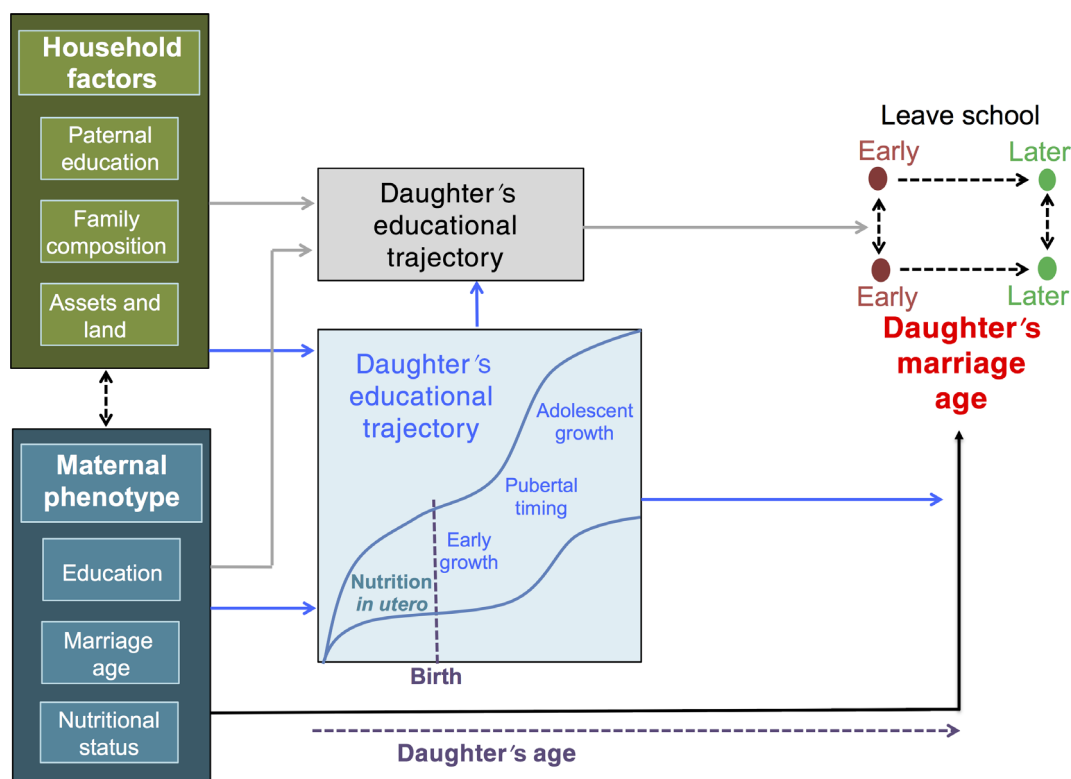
Household factors

Paternal education

Family composition

Assets and land

Maternal phenotype

Education

Marriage age

Nutritional status

Daughter′s educational trajectory

Daughter′s educational trajectory

Adolescent growth

Pubertal timing

Early growth

Nutrition in utero

Birth

Leave school

Early

Later

Early

Later

Daughter′s marriage age

Daughter′s age